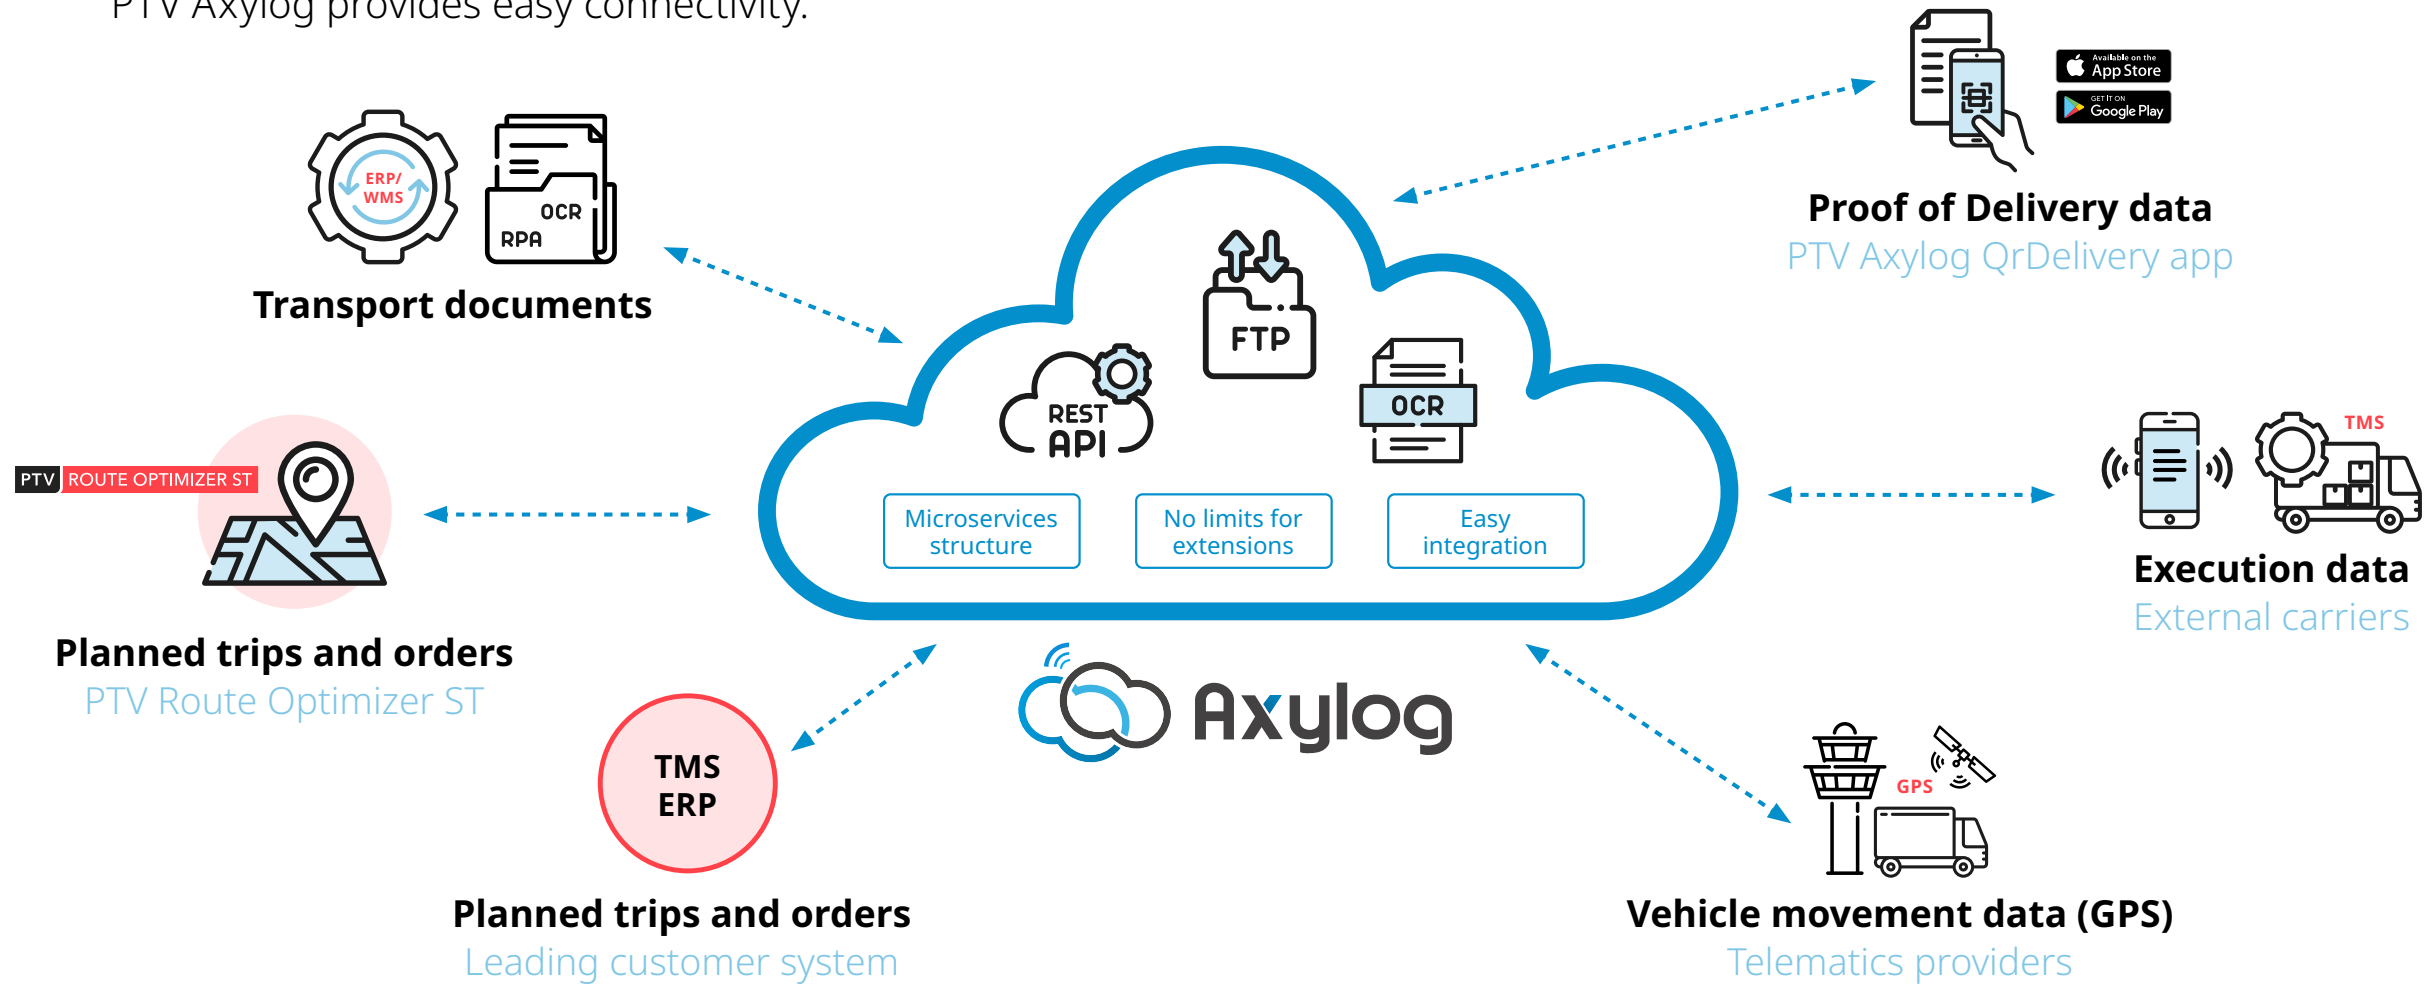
PTV Axylog provides easy connectivity.

ERP/ WMS

OCR
RPA

Transport documents

Available on the App Store
GET IT ON Google Play

Proof of Delivery data
PTV Axylog QrDelivery app

FTP

REST API

OCR

Microservices structure

No limits for extensions

Easy integration

PTV ROUTE OPTIMIZER ST

Planned trips and orders
PTV Route Optimizer ST

TMS

Execution data
External carriers

Axylog

TMS
ERP

Planned trips and orders
Leading customer system

GPS

Vehicle movement data (GPS)
Telematics providers